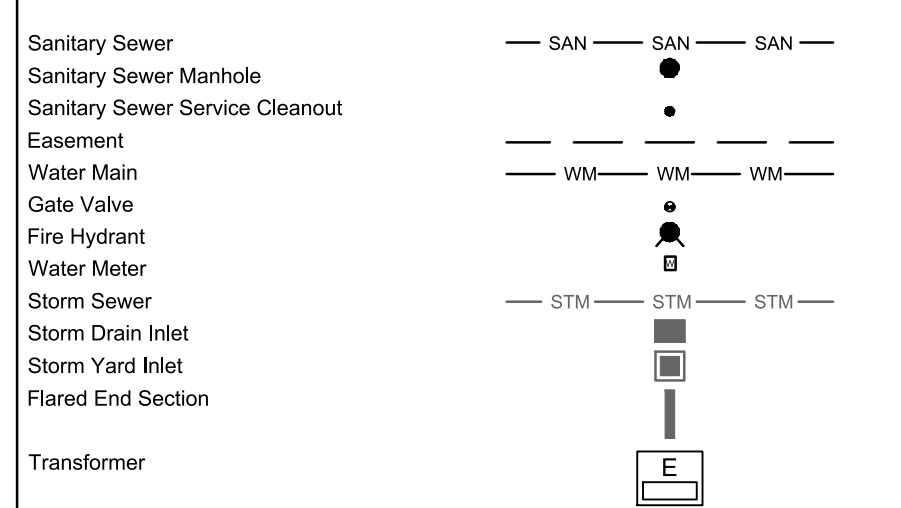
Sanitary Sewer
— SAN — SAN — SAN —

Sanitary Sewer Manhole

Sanitary Sewer Service Cleanout

Easement

Water Main
— WM — WM — WM —

Gate Valve

Fire Hydrant

Water Meter
W

Storm Sewer
— STM — STM — STM —

Storm Drain Inlet

Storm Yard Inlet

Flared End Section

Transformer
E